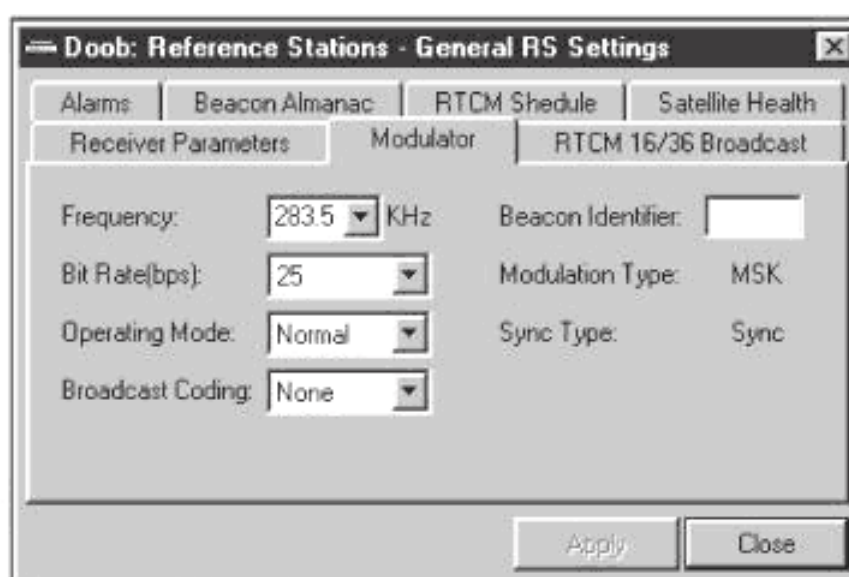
Doob: Reference Stations - General RS Settings

Alarms | Beacon Almanac | RTCM Shedule | Satellite Health
Receiver Parameters | Modulator | RTCM 16/36 Broadcast

Frequency: 283.5 KHz
Bit Rate(bps): 25
Operating Mode: Normal
Broadcast Coding: None

Beacon Identifier:
Modulation Type: MSK
Sync Type: Sync

Apply
Close